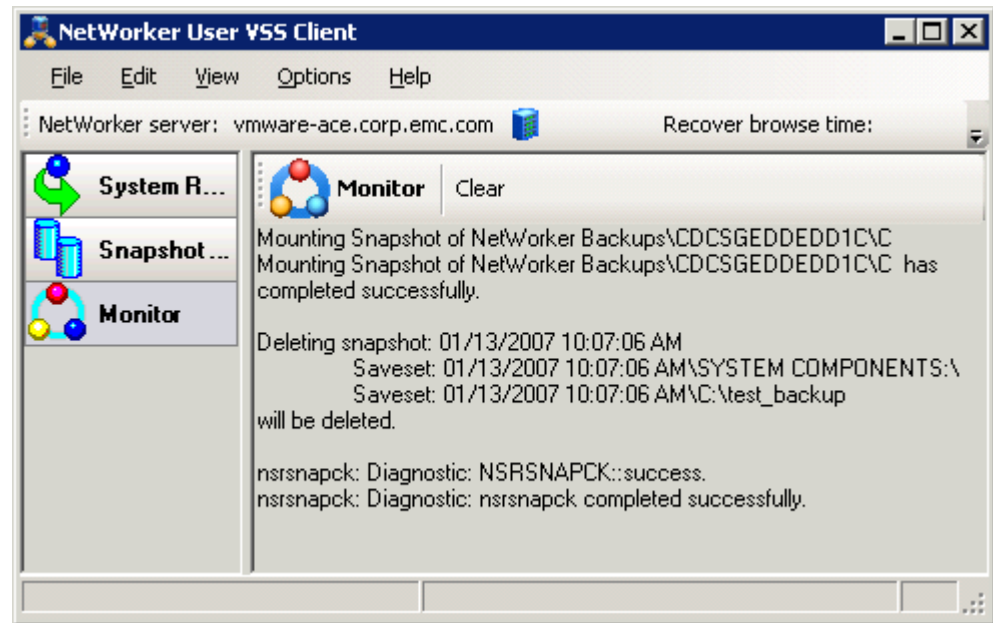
NetWorker User VSS Client

File Edit View Options Help

NetWorker server: vmware-ace.corp.emc.com Recover browse time:

System R...

Snapshot ...

Monitor

Monitor Clear

Mounting Snapshot of NetWorker Backups\CDCSGEDDEDD1C\C
Mounting Snapshot of NetWorker Backups\CDCSGEDDEDD1C\C has completed successfully.

Deleting snapshot: 01/13/2007 10:07:06 AM
Saveset: 01/13/2007 10:07:06 AM\SYSTEM COMPONENTS:\
Saveset: 01/13/2007 10:07:06 AM\C:\test_backup
will be deleted.

nsrsnapck: Diagnostic: NSRSNAPCK::success.
nsrsnapck: Diagnostic: nsrsnapck completed successfully.